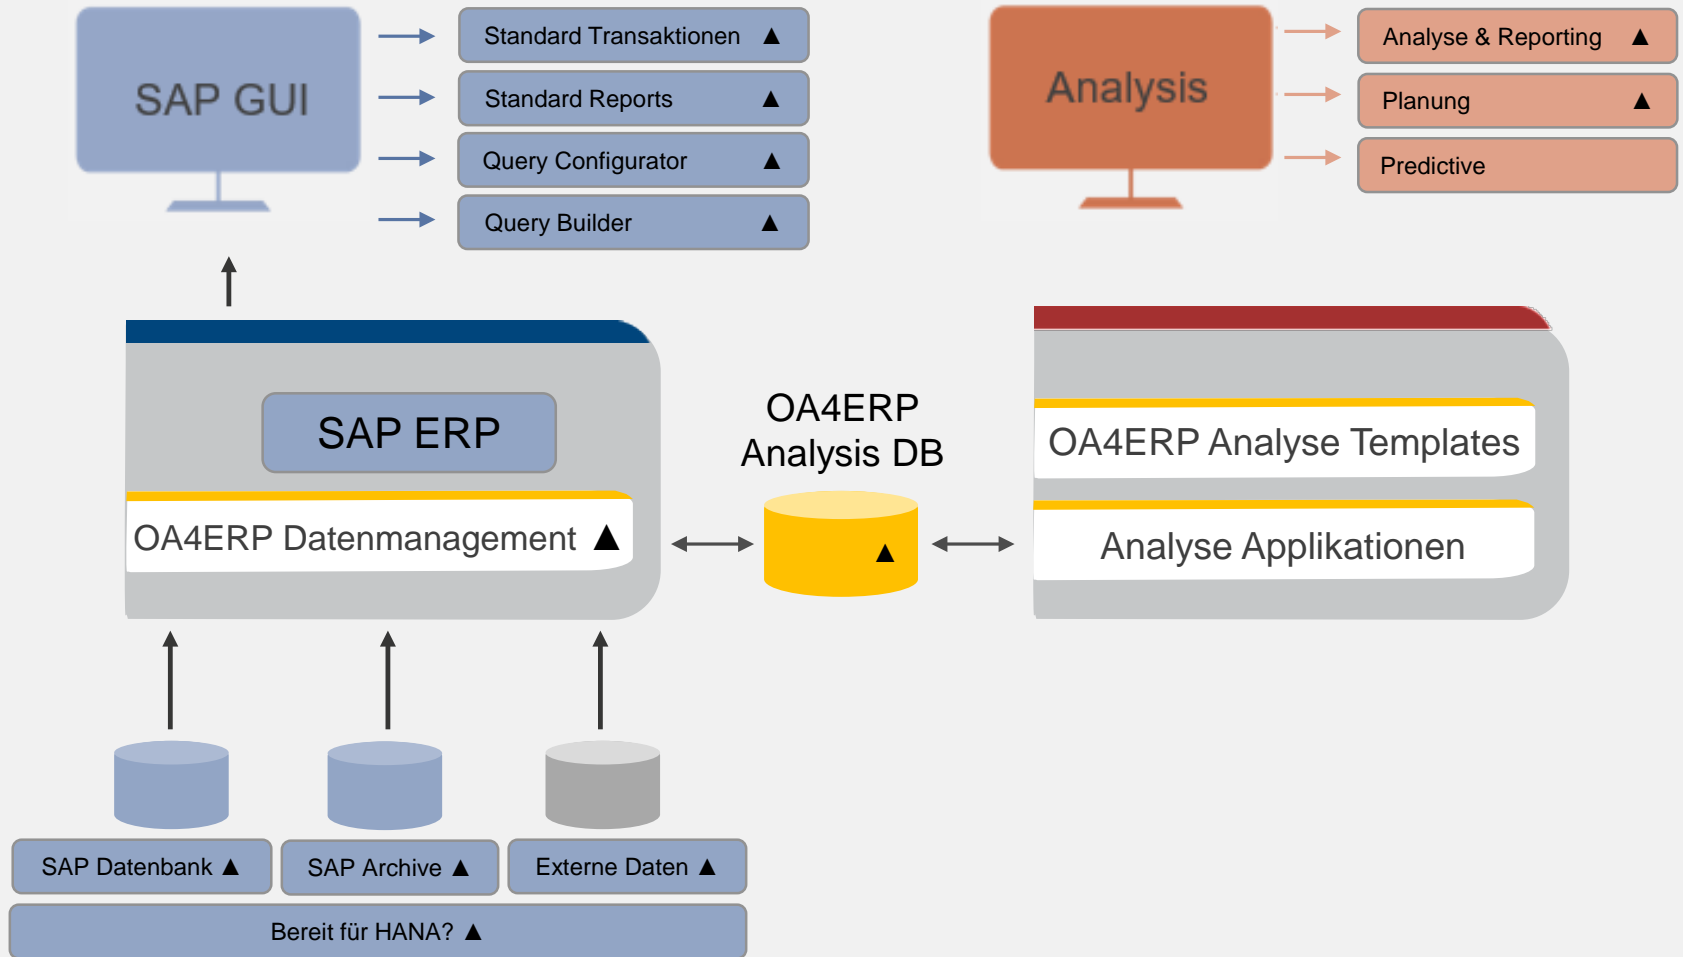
SAP GUI

Standard Transaktionen ▲

Standard Reports ▲

Query Configurator ▲

Query Builder ▲

Analysis

Analyse & Reporting ▲

Planung ▲

Predictive

SAP ERP

OA4ERP Datenmanagement ▲

OA4ERP
Analysis DB

▲

OA4ERP Analyse Templates

Analyse Applikationen

SAP Datenbank ▲

SAP Archive ▲

Externe Daten ▲

Bereit für HANA? ▲